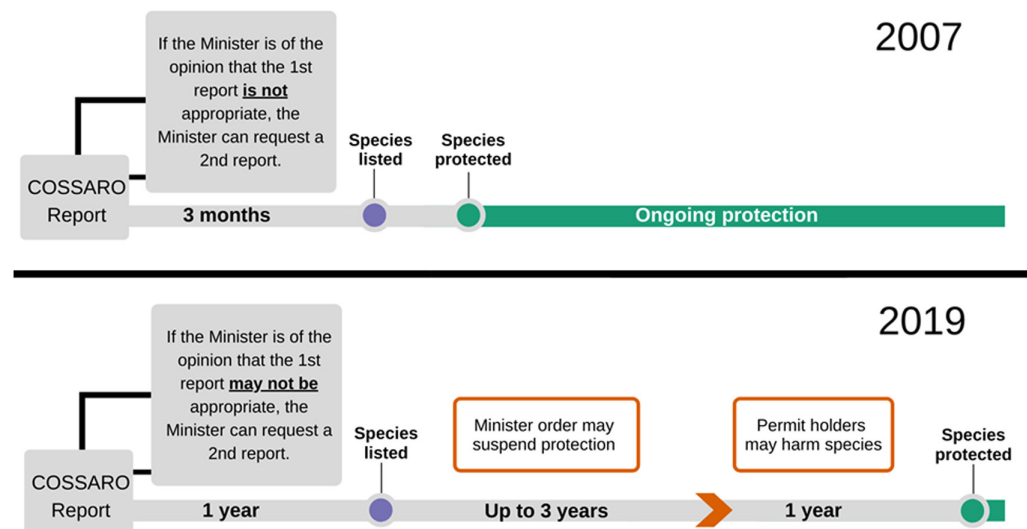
2007

If the Minister is of the opinion that the 1st report **is not** appropriate, the Minister can request a 2nd report.

COSSARO Report

3 months

Species listed

Species protected

Ongoing protection

2019

If the Minister is of the opinion that the 1st report **may not be** appropriate, the Minister can request a 2nd report.

COSSARO Report

1 year

Species listed

Minister order may suspend protection

Up to 3 years

Permit holders may harm species

1 year

Species protected